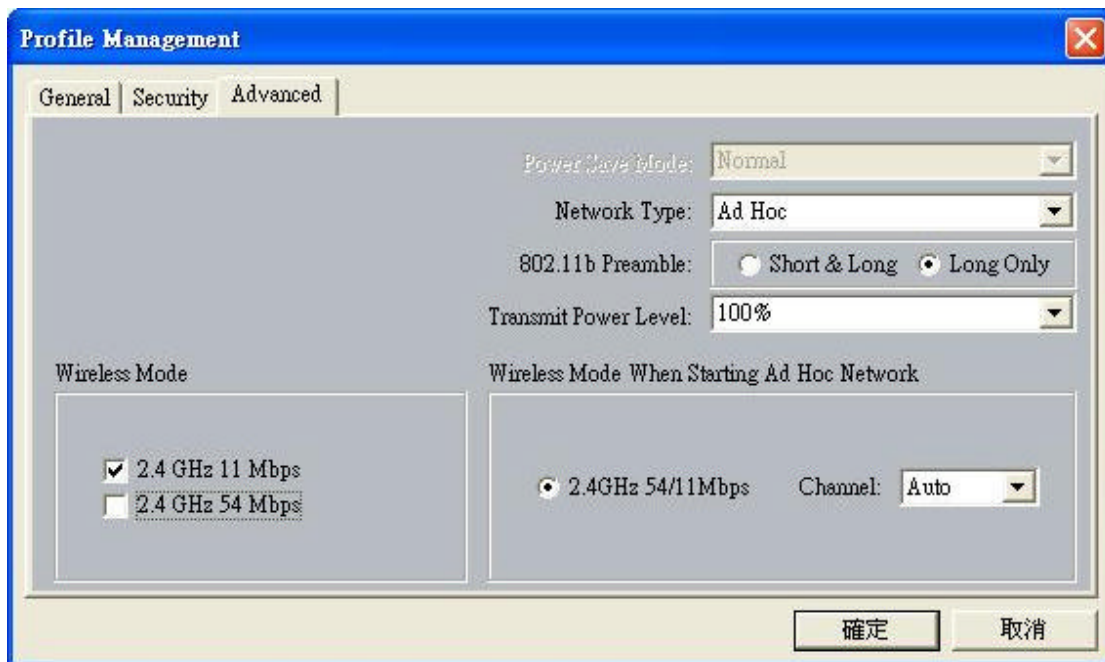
Profile Management

General | Security | Advanced

Power Save Mode: Normal

Network Type: Ad Hoc

802.11b Preamble: Short & Long Long Only

Transmit Power Level: 100%

Wireless Mode

2.4 GHz 11 Mbps
2.4 GHz 54 Mbps

Wireless Mode When Starting Ad Hoc Network

2.4GHz 54/11Mbps Channel: Auto

確定 取消